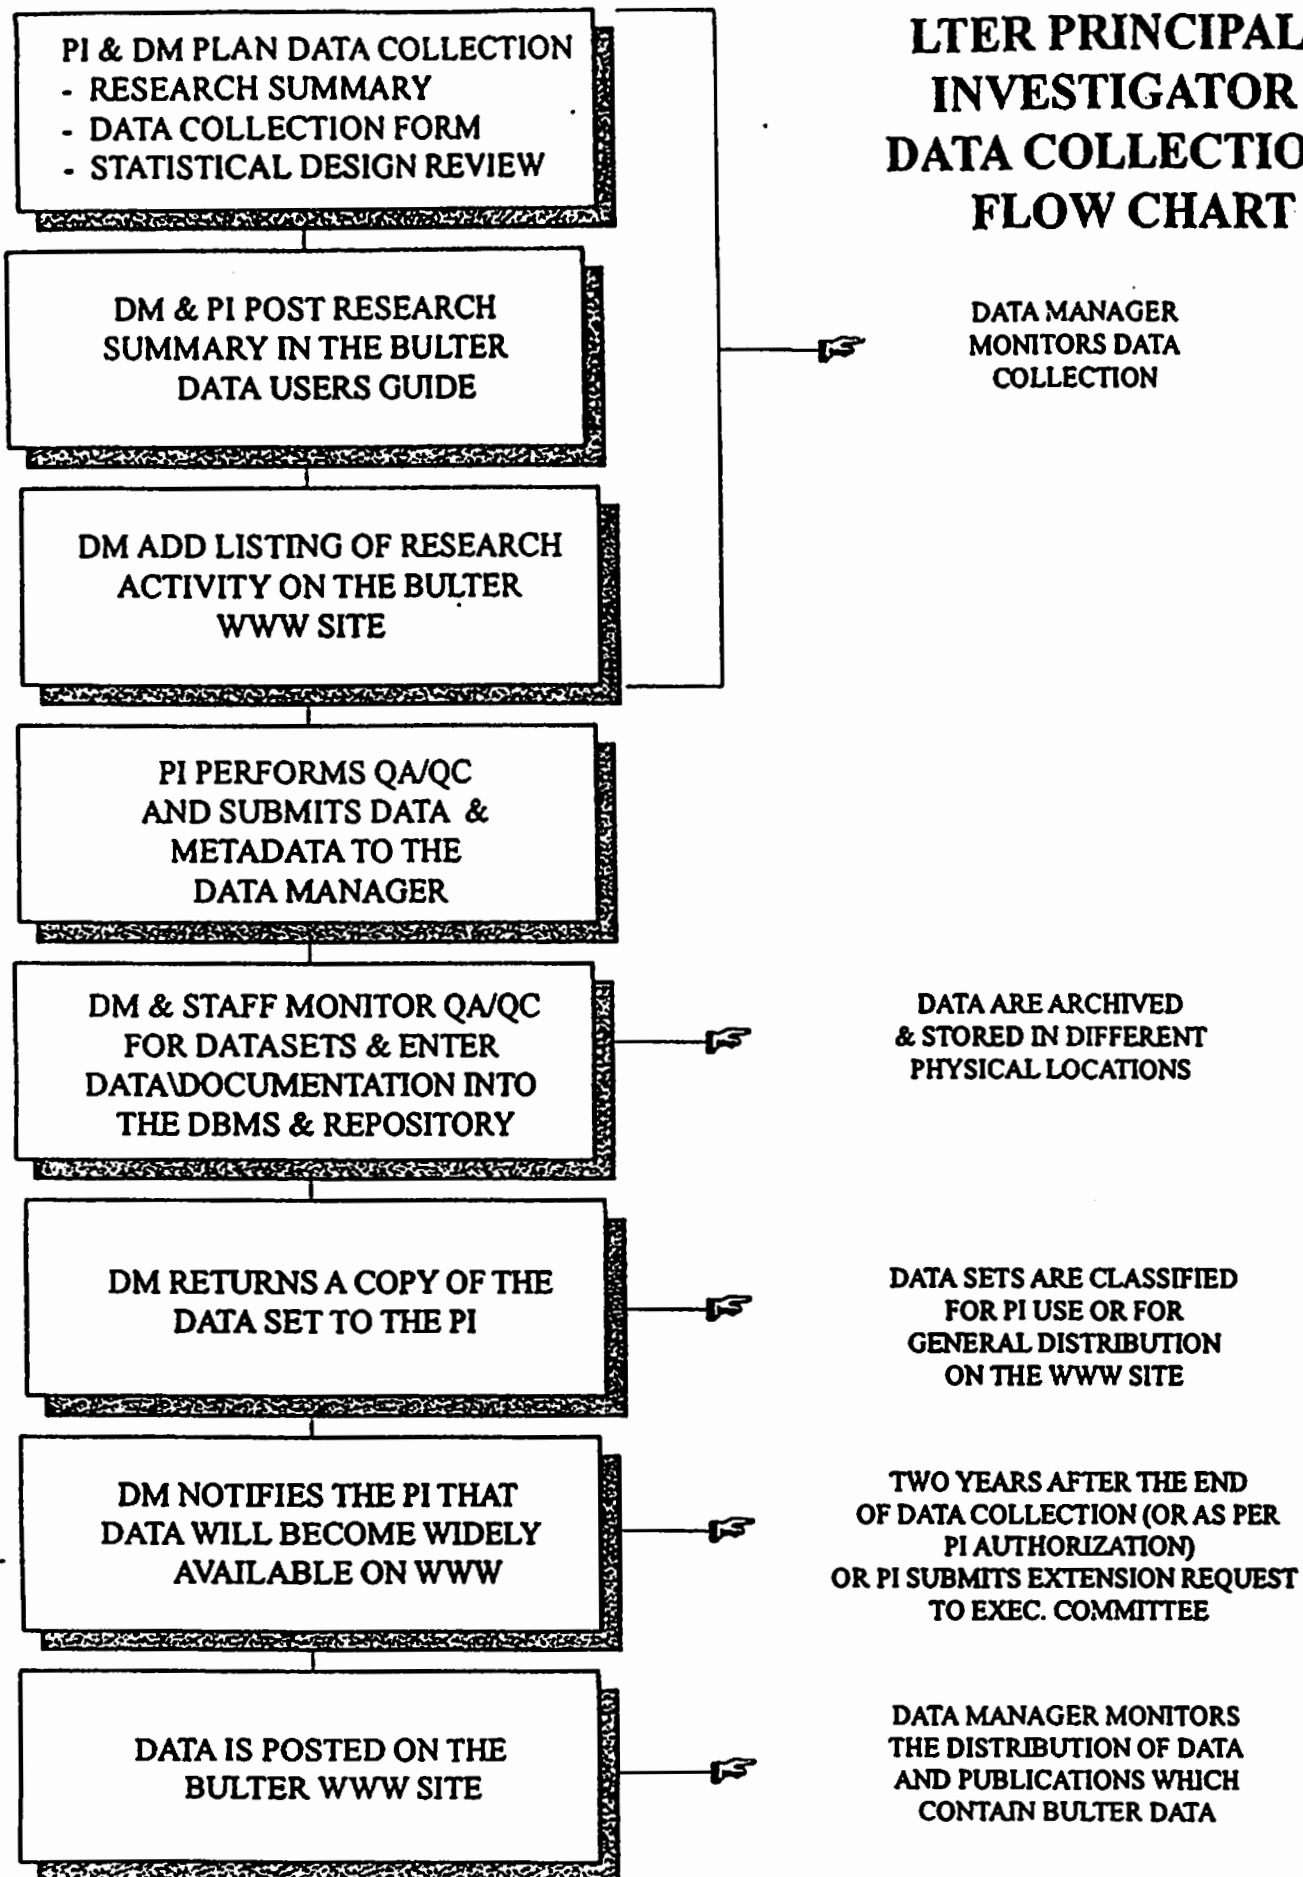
LTER PRINCIPAL INVESTIGATOR DATA COLLECTIO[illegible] FLOW CHART

PI & DM PLAN DATA COLLECTION
- RESEARCH SUMMARY
- DATA COLLECTION FORM
- STATISTICAL DESIGN REVIEW

DM & PI POST RESEARCH SUMMARY IN THE BULTER DATA USERS GUIDE

DATA MANAGER MONITORS DATA COLLECTION

DM ADD LISTING OF RESEARCH ACTIVITY ON THE BULTER WWW SITE

PI PERFORMS QA/QC AND SUBMITS DATA & METADATA TO THE DATA MANAGER

DM & STAFF MONITOR QA/QC FOR DATASETS & ENTER DATA\DOCUMENTATION INTO THE DBMS & REPOSITORY

DATA ARE ARCHIVED & STORED IN DIFFERENT PHYSICAL LOCATIONS

DM RETURNS A COPY OF THE DATA SET TO THE PI

DATA SETS ARE CLASSIFIED FOR PI USE OR FOR GENERAL DISTRIBUTION ON THE WWW SITE

DM NOTIFIES THE PI THAT DATA WILL BECOME WIDELY AVAILABLE ON WWW

TWO YEARS AFTER THE END OF DATA COLLECTION (OR AS PER PI AUTHORIZATION) OR PI SUBMITS EXTENSION REQUEST TO EXEC. COMMITTEE

DATA IS POSTED ON THE BULTER WWW SITE

DATA MANAGER MONITORS THE DISTRIBUTION OF DATA AND PUBLICATIONS WHICH CONTAIN BULTER DATA